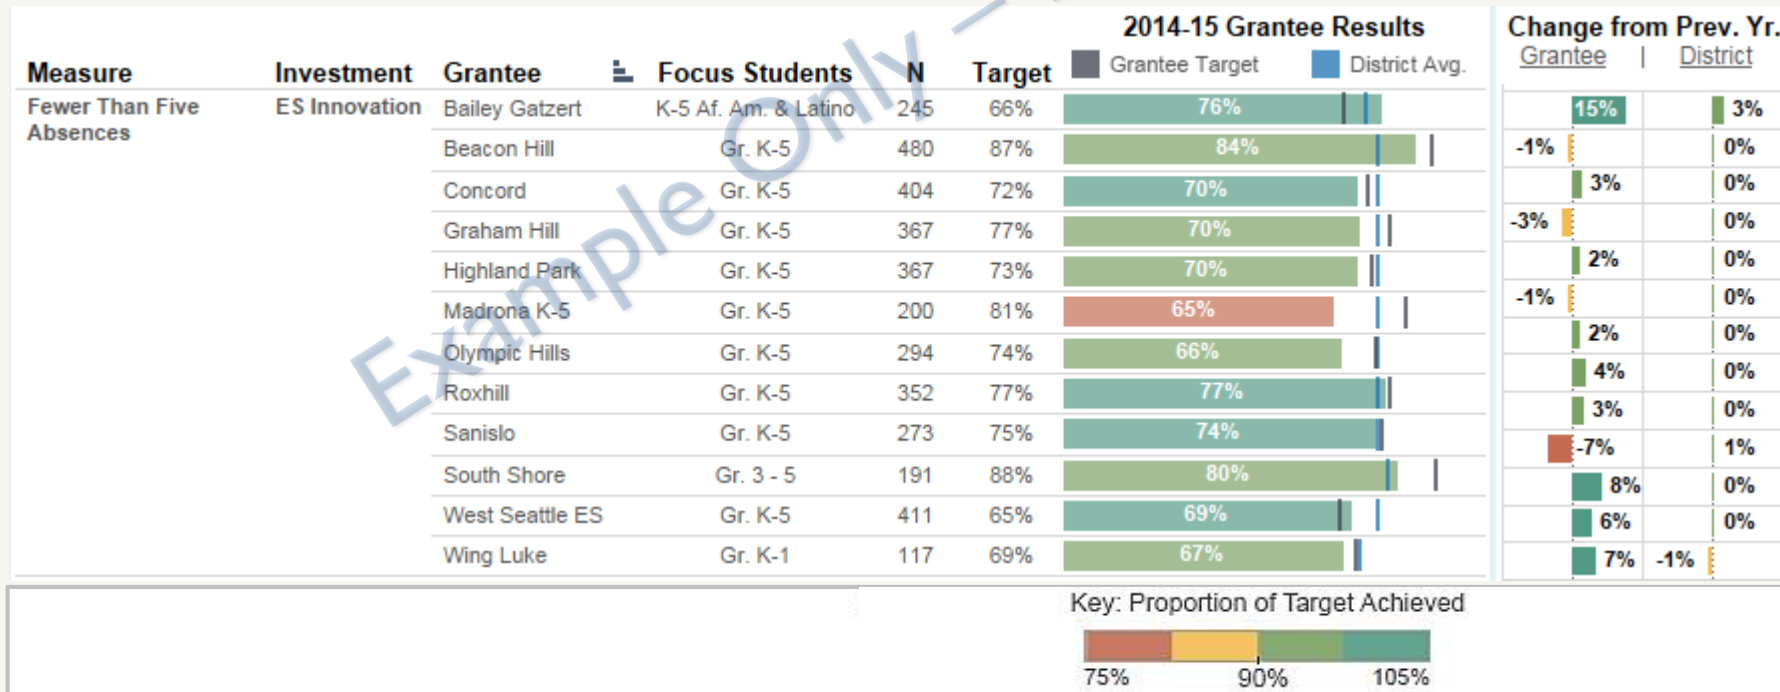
Example Only

| Measure | Investment | Grantee | Focus Students | N | Target | 2014-15 Grantee Results (Grantee Target, District Avg.) | Change from Prev. Yr. Grantee | District |
|---|---|---|---|---|---|---|---|---|
| Fewer Than Five Absences | ES Innovation | Bailey Gatzert | K-5 Af. Am. & Latino | 245 | 66% | 76% | 15% | 3% |
| | | Beacon Hill | Gr. K-5 | 480 | 87% | 84% | -1% | 0% |
| | | Concord | Gr. K-5 | 404 | 72% | 70% | 3% | 0% |
| | | Graham Hill | Gr. K-5 | 367 | 77% | 70% | -3% | 0% |
| | | Highland Park | Gr. K-5 | 367 | 73% | 70% | 2% | 0% |
| | | Madrona K-5 | Gr. K-5 | 200 | 81% | 65% | -1% | 0% |
| | | Olympic Hills | Gr. K-5 | 294 | 74% | 66% | 2% | 0% |
| | | Roxhill | Gr. K-5 | 352 | 77% | 77% | 4% | 0% |
| | | Sanislo | Gr. K-5 | 273 | 75% | 74% | 3% | 0% |
| | | South Shore | Gr. 3 - 5 | 191 | 88% | 80% | -7% | 1% |
| | | West Seattle ES | Gr. K-5 | 411 | 65% | 69% | 8% | 0% |
| | | Wing Luke | Gr. K-1 | 117 | 69% | 67% | 6% | 0% |
| | | | | | | | 7% | -1% |

Key: Proportion of Target Achieved
75% 90% 105%